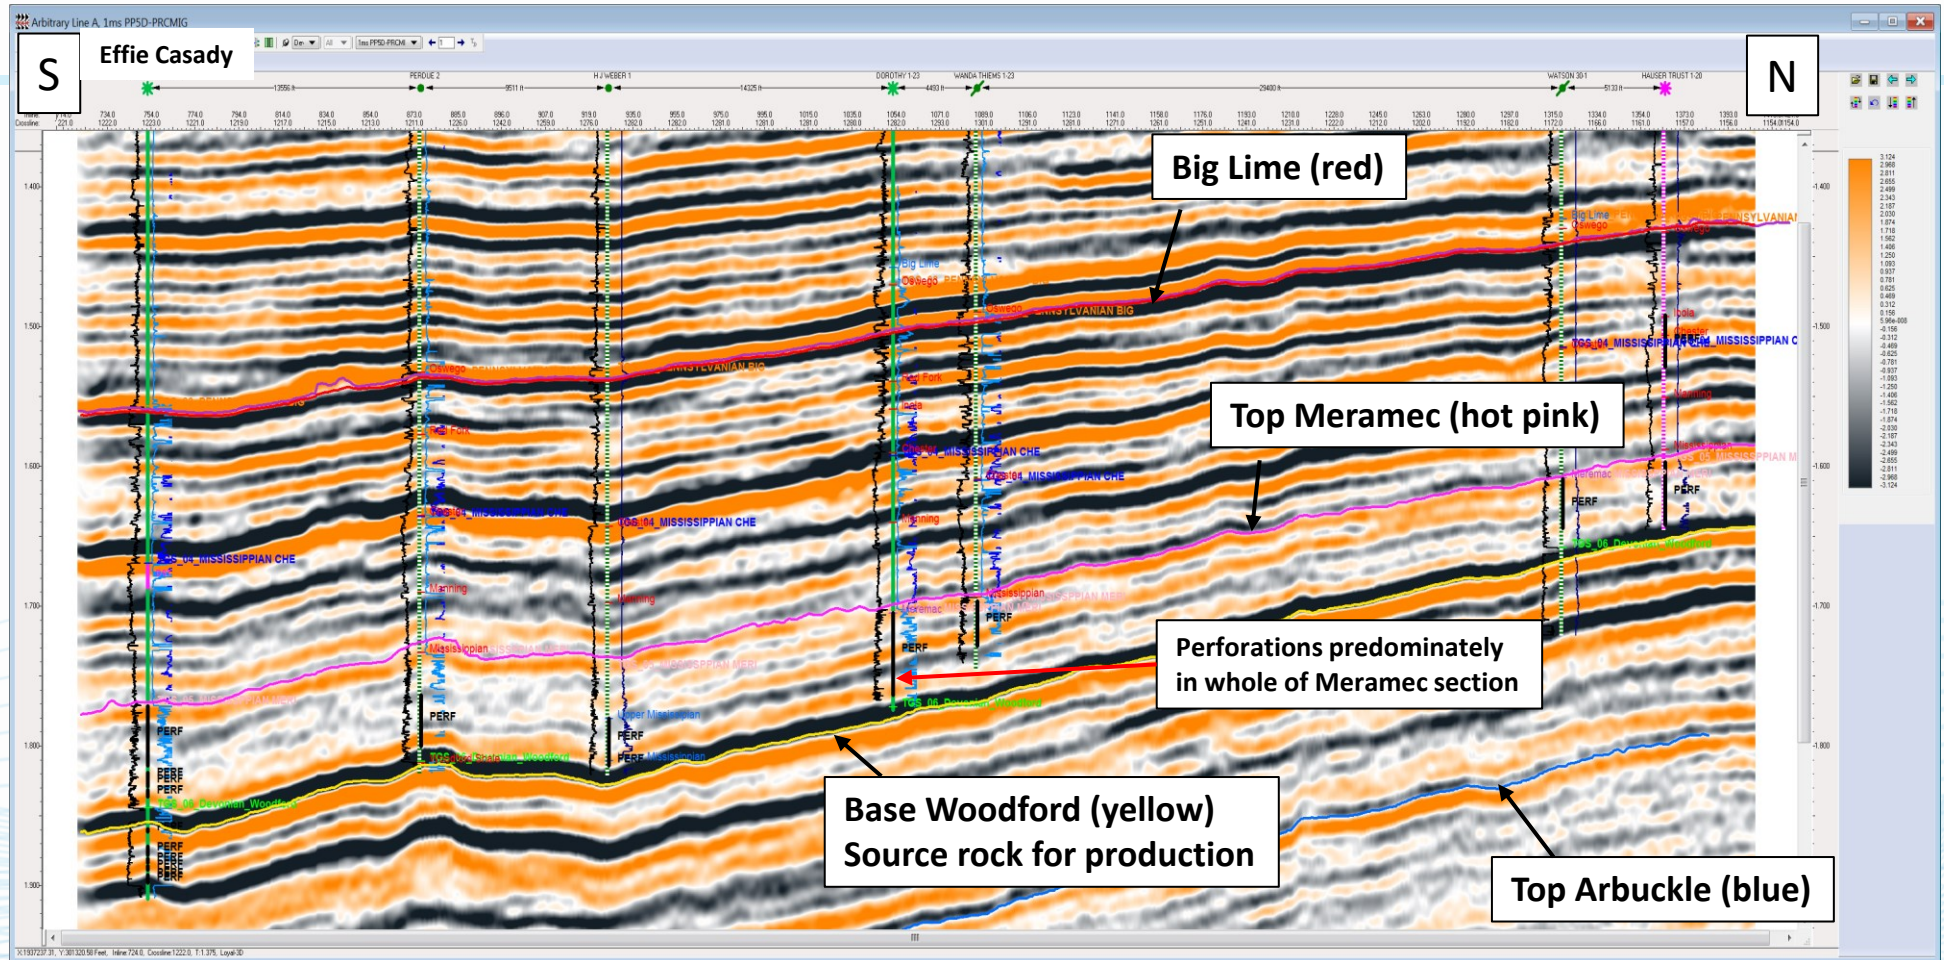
Arbitrary Line A, 1ms PPSD-PRCMIG

S

Effie Casady

N

PERDUE 2

H J WEBER 1

DOROTHY 1-23

WANDA THIEMS 1-23

WATSON 30-1

HAUSER TRUST 1-20

Big Lime (red)

Top Meramec (hot pink)

Perforations predominately in whole of Meramec section

Base Woodford (yellow) Source rock for production

Top Arbuckle (blue)

Big Lime

Oswego

PENNSYLVANIAN BIG

Red Fork

TGS_04_MISSISSIPPIAN CHE

Manning

Mississippian

Meramec

PERF

TGS_06_Devonian_Woodford

Upper Mississippian

1.400

1.500

1.600

1.700

1.800

1.900